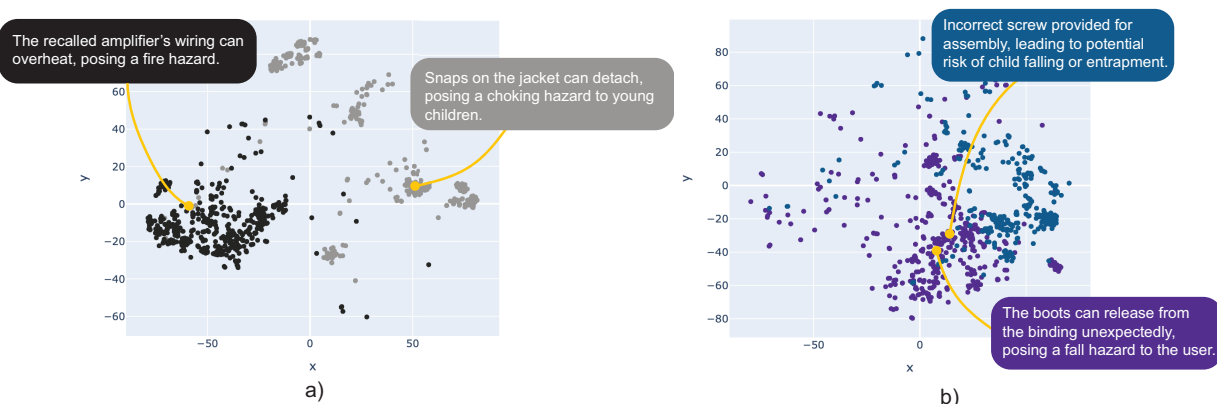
The recalled amplifier's wiring can overheat, posing a fire hazard.

Snaps on the jacket can detach, posing a choking hazard to young children.

60
40
20
0
−20
−40
−60
y
−50
0
50
x
a)

Incorrect screw provided for assembly, leading to potential risk of child falling or entrapment.

80
60
40
20
0
−20
−40
−60
−80
y
−50
0
x

The boots can release from the binding unexpectedly, posing a fall hazard to the user.

b)